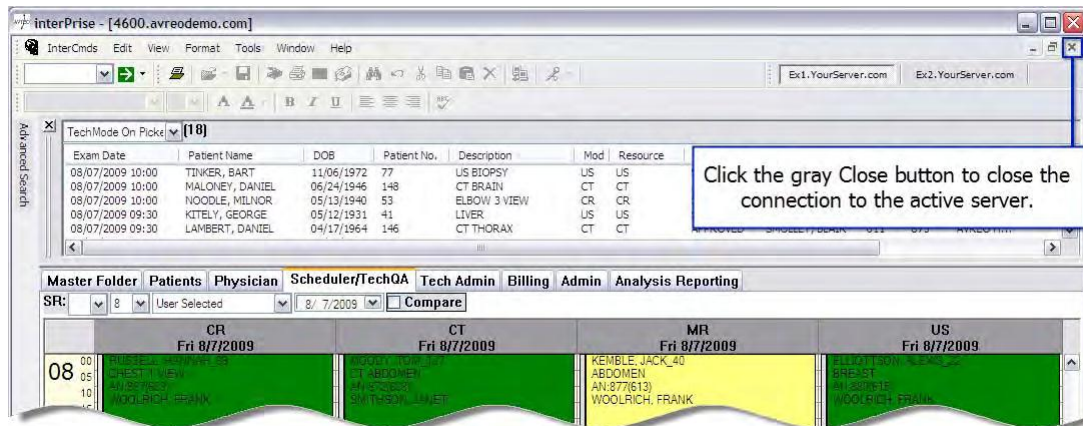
interPrise - [4600.avreodemo.com]

InterCmds Edit View Format Tools Window Help

Ex1.YourServer.com Ex2.YourServer.com

Advanced Search

TechMode On Picke [18]

| Exam Date | Patient Name | DOB | Patient No. | Description | Mod | Resource |
|---|---|---|---|---|---|---|
| 08/07/2009 10:00 | TINKER, BART | 11/06/1972 | 77 | US BIOPSY | US | US |
| 08/07/2009 10:00 | MALONEY, DANIEL | 06/24/1946 | 148 | CT BRAIN | CT | CT |
| 08/07/2009 10:00 | NOODLE, MILNOR | 05/13/1940 | 53 | ELBOW 3 VIEW | CR | CR |
| 08/07/2009 09:30 | KITELY, GEORGE | 05/12/1931 | 41 | LIVER | US | US |
| 08/07/2009 09:30 | LAMBERT, DANIEL | 04/17/1964 | 146 | CT THORAX | CT | CT |

Click the gray Close button to close the connection to the active server.

Master Folder Patients Physician Scheduler/TechQA Tech Admin Billing Admin Analysis Reporting

SR: 8 User Selected 8/ 7/2009 Compare

| CR Fri 8/7/2009 | CT Fri 8/7/2009 | MR Fri 8/7/2009 | US Fri 8/7/2009 |
|---|---|---|---|
| RUSSELL, HANNAH_68 CHEST 1 VIEW AN:877(607) WOOLRICH, FRANK | MOODY, TOM_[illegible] CT ABDOMEN AN:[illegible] SMITHSON, JANET | KEMBLE, JACK_40 ABDOMEN AN:877(613) WOOLRICH, FRANK | ELLIOTTSON, ALEXIS_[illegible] BREAST AN:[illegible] WOOLRICH, FRANK |

08 00 05 10